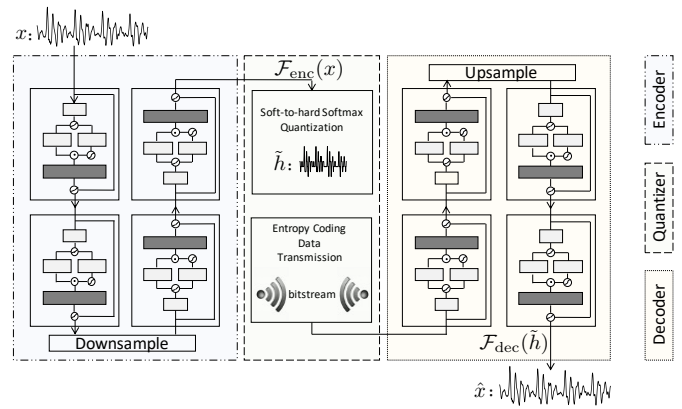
$x$:

$\mathcal{F}_{\text{enc}}(x)$

Soft-to-hard Softmax Quantization

$\tilde{h}$:

Entropy Coding Data Transmission

bitstream

Downsample

Upsample

$\mathcal{F}_{\text{dec}}(\tilde{h})$

$\hat{x}$:

Encoder

Quantizer

Decoder